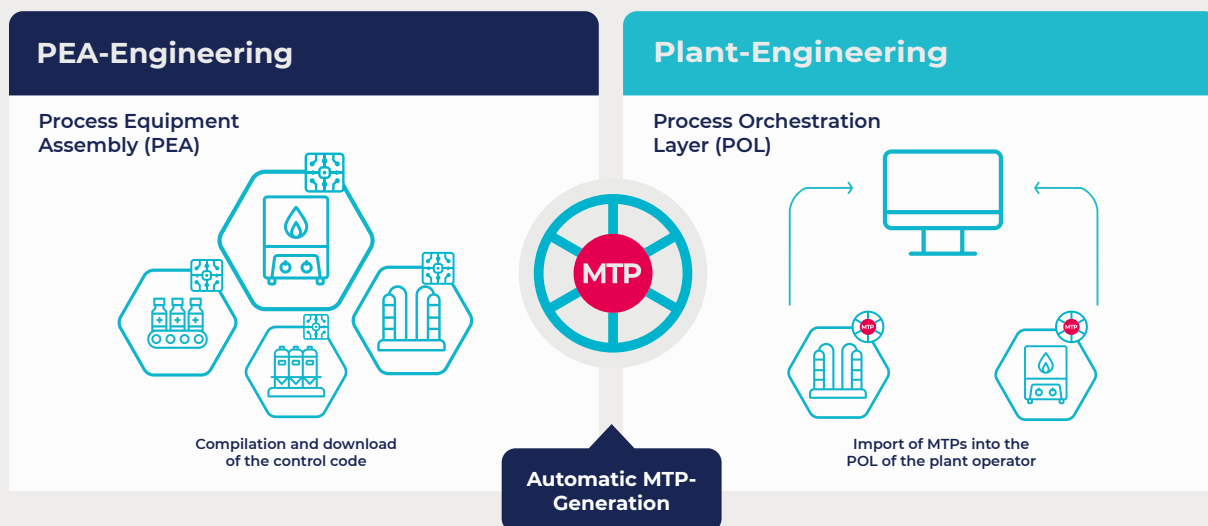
PEA-Engineering

Process Equipment Assembly (PEA)

Compilation and download of the control code

MTP

Automatic MTP-Generation

Plant-Engineering

Process Orchestration Layer (POL)

MTP

MTP

Import of MTPs into the POL of the plant operator